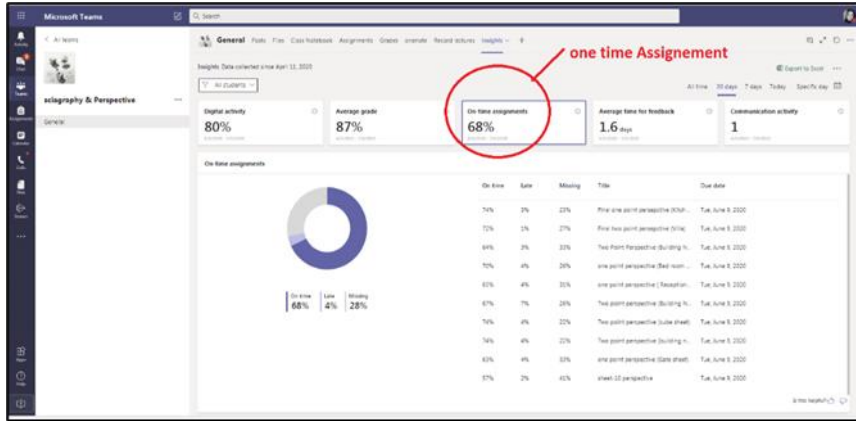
Microsoft Teams

Search

< All teams

sciagraphy & Perspective

General

General Posts Files Class Notebook Assignments Grades onenote Record lectures Insights

one time Assignement

Insights: Data collected since April 11, 2020

All students

Export to Excel

All time 30 days 7 days Today Specific day

Digital activity
80%

Average grade
87%

On-time assignments
68%

Average time for feedback
1.6 days

Communication activity
1

On-time assignments

On time 68%
Late 4%
Missing 28%

| On time | Late | Missing | Title | Due date |
|---|---|---|---|---|
| 74% | 3% | 23% | Final one point perspective (Kitch... | Tue, June 9, 2020 |
| 72% | 1% | 27% | Final two point perspective (Villa) | Tue, June 9, 2020 |
| 64% | 3% | 33% | Two Point Perspective (Building h... | Tue, June 9, 2020 |
| 70% | 4% | 26% | one point perspective (Bed room ... | Tue, June 9, 2020 |
| 61% | 4% | 35% | one point perspective ( Reception... | Tue, June 9, 2020 |
| 67% | 7% | 26% | Two point perspective (Building h... | Tue, June 9, 2020 |
| 74% | 4% | 22% | Two point perspective (cube sheet) | Tue, June 9, 2020 |
| 74% | 4% | 22% | Two point perspective (Building n... | Tue, June 9, 2020 |
| 63% | 4% | 33% | one point perspective (Gate sheet) | Tue, June 9, 2020 |
| 57% | 2% | 41% | sheet-10 perspective | Tue, June 9, 2020 |

Is this helpful?